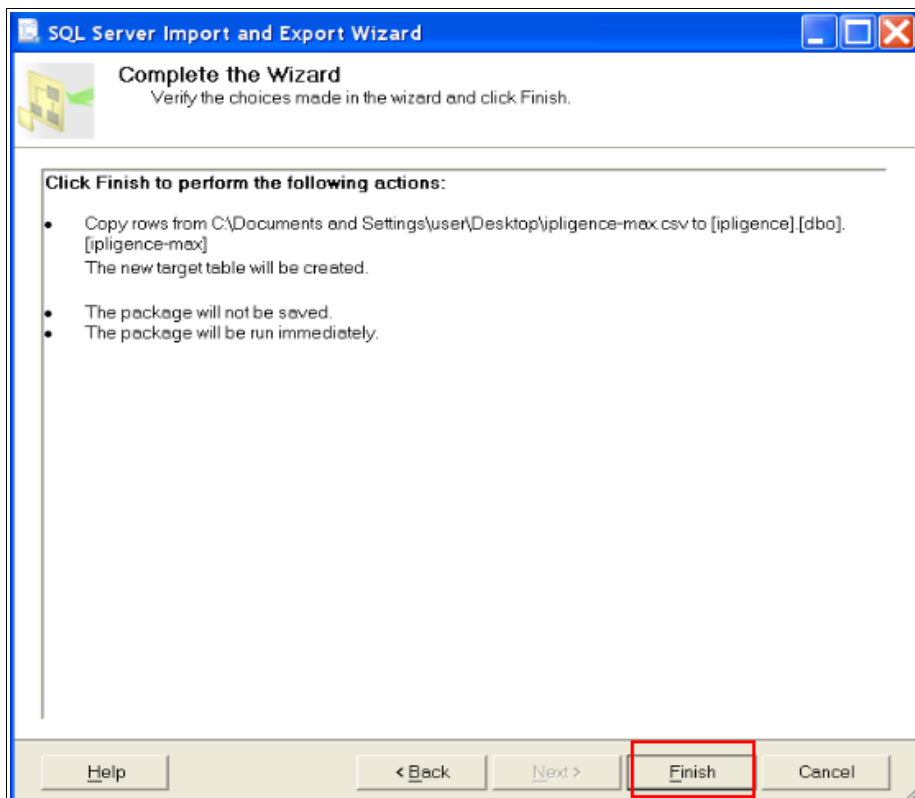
SQL Server Import and Export Wizard

Complete the Wizard
Verify the choices made in the wizard and click Finish.

Click Finish to perform the following actions:

• Copy rows from C:\Documents and Settings\user\Desktop\ipligence-max.csv to [ipligence].[dbo].[ipligence-max]
The new target table will be created.

• The package will not be saved.
• The package will be run immediately.

Help
< Back
Next >
Finish
Cancel